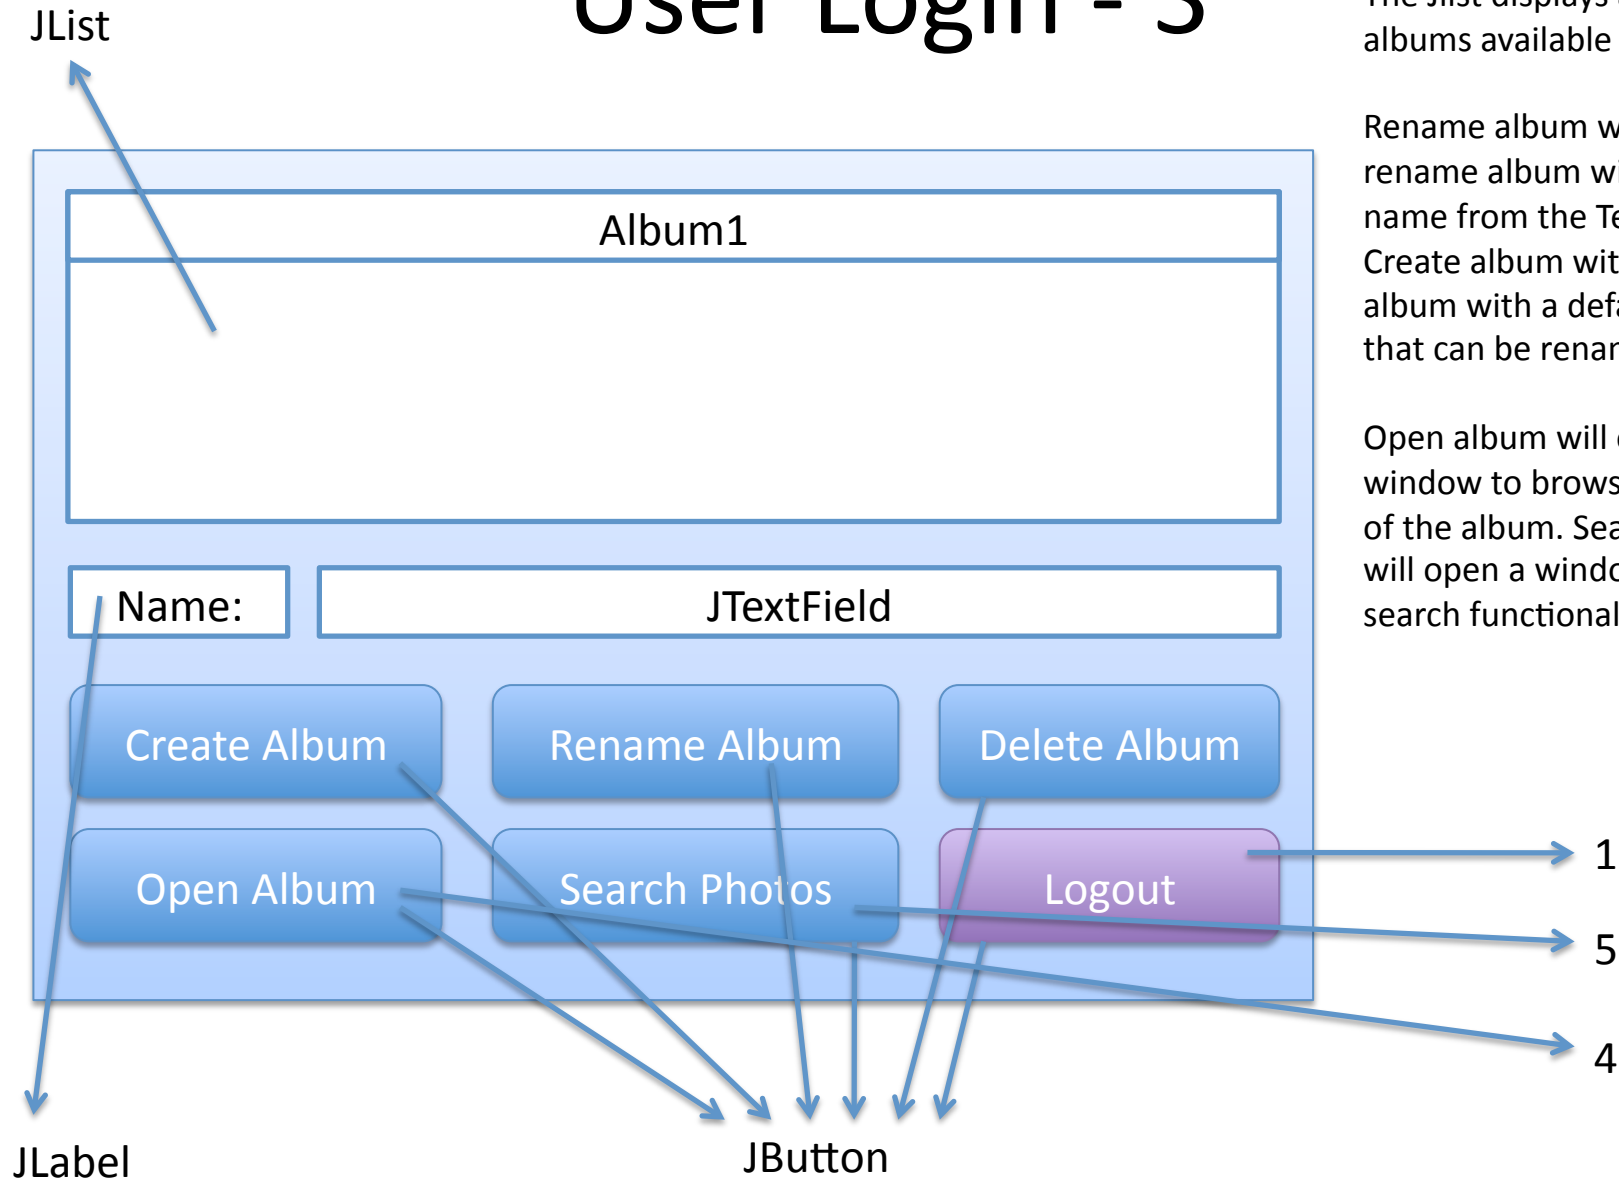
JList

User Login - 3

The Jlist displays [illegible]
albums available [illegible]

Rename album w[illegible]
rename album wi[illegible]
name from the Te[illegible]
Create album wit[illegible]
album with a defa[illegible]
that can be renam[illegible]

Open album will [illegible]
window to brows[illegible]
of the album. Sea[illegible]
will open a windo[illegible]
search functional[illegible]

Album1

Name:

JTextField

Create Album

Rename Album

Delete Album

Open Album

Search Photos

Logout

1

5

4

JLabel

JButton